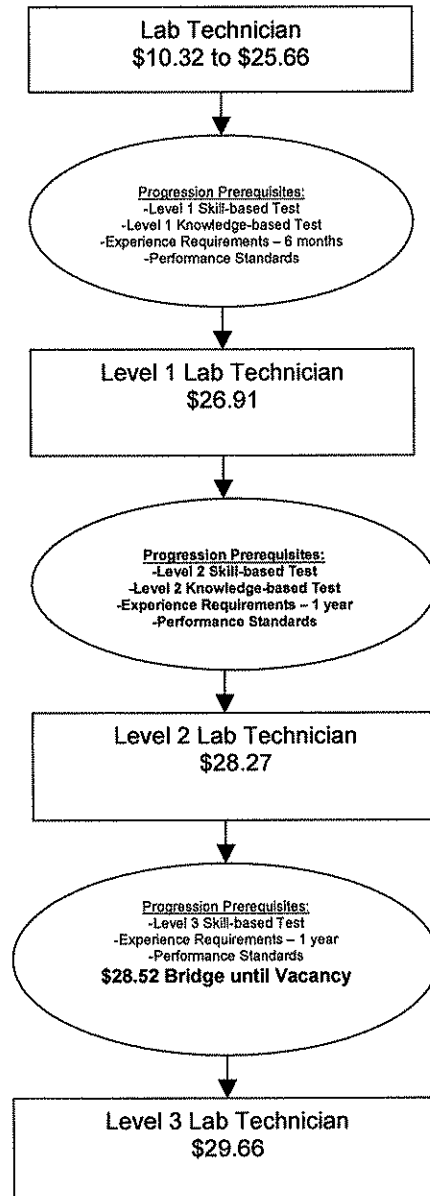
Lab Technician
\$10.32 to \$25.66

Progression Prerequisites:
-Level 1 Skill-based Test
-Level 1 Knowledge-based Test
-Experience Requirements – 6 months
-Performance Standards

Level 1 Lab Technician
\$26.91

Progression Prerequisites:
-Level 2 Skill-based Test
-Level 2 Knowledge-based Test
-Experience Requirements – 1 year
-Performance Standards

Level 2 Lab Technician
\$28.27

Progression Prerequisites:
-Level 3 Skill-based Test
-Experience Requirements – 1 year
-Performance Standards
\$28.52 Bridge until Vacancy

Level 3 Lab Technician
\$29.66